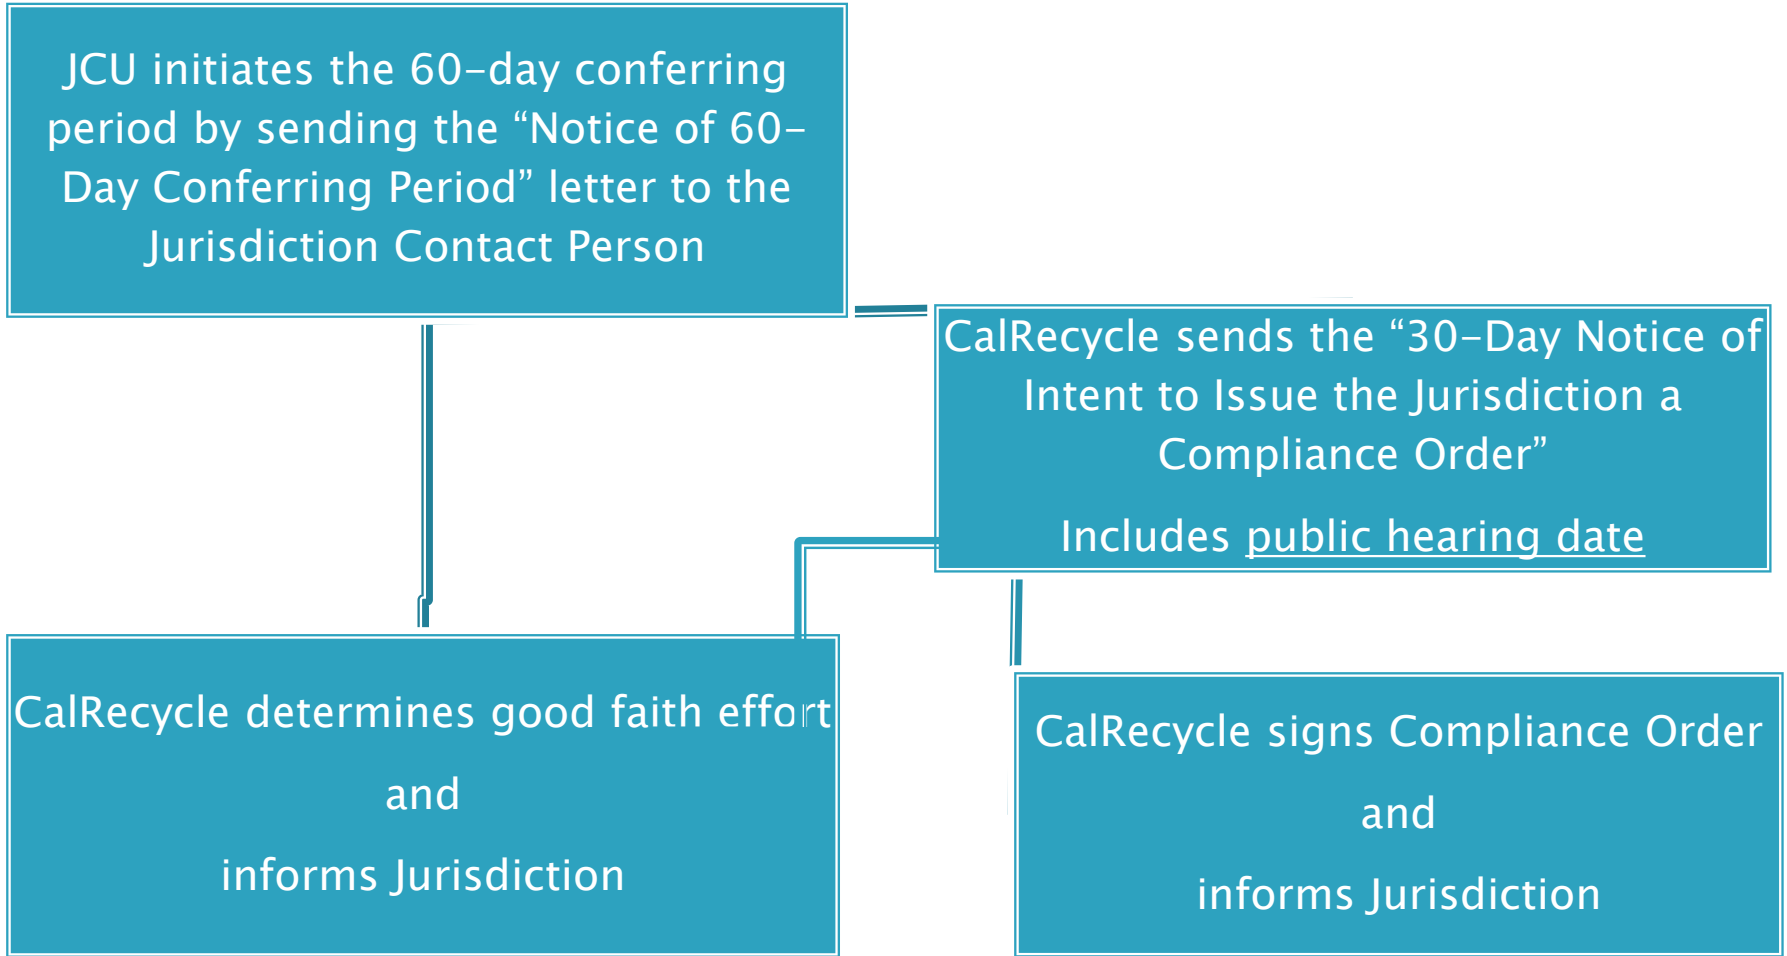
JCU initiates the 60-day conferring period by sending the “Notice of 60-Day Conferring Period” letter to the Jurisdiction Contact Person

CalRecycle sends the “30-Day Notice of Intent to Issue the Jurisdiction a Compliance Order”

Includes public hearing date

CalRecycle determines good faith effort

and

informs Jurisdiction

CalRecycle signs Compliance Order

and

informs Jurisdiction